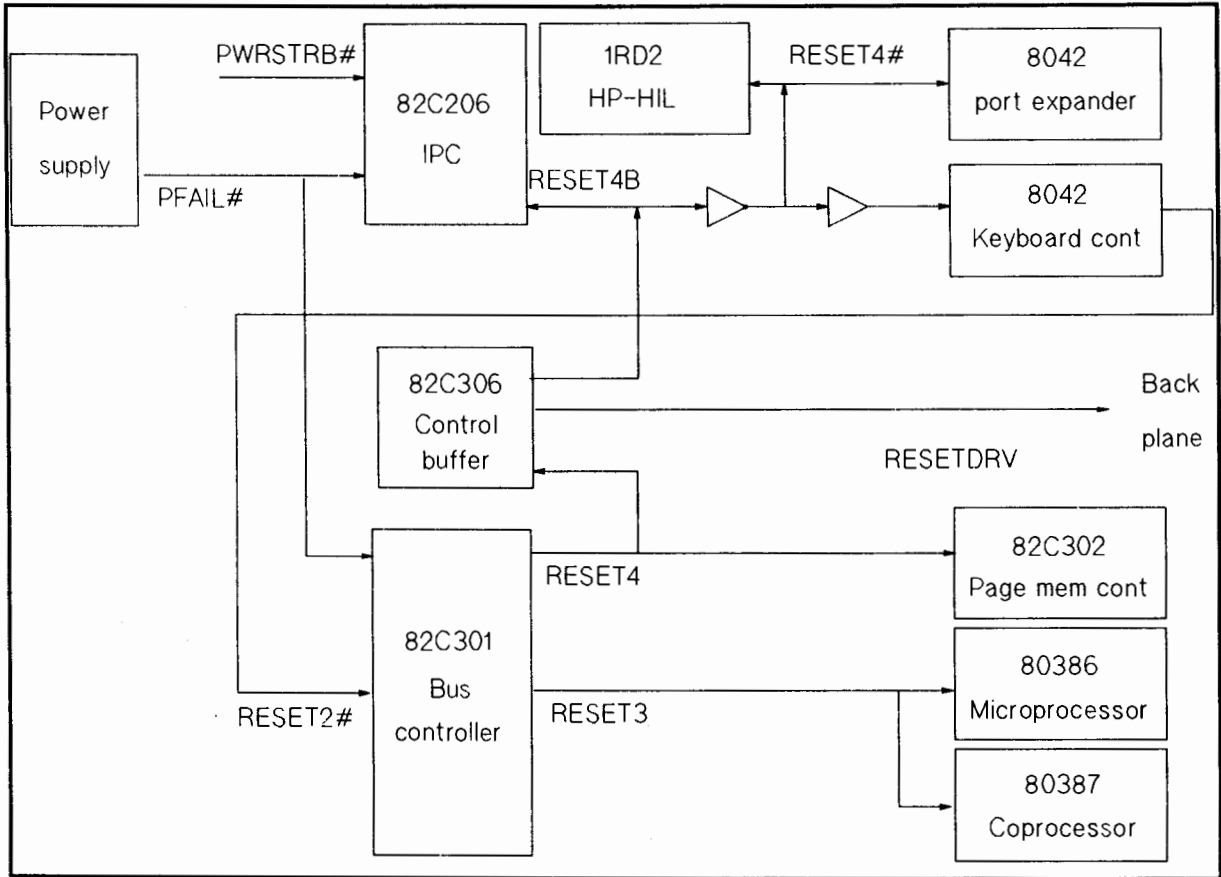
Power supply

PWRSTRB#

PFAIL#

82C206
IPC

1RD2
HP-HIL

RESET4#

8042
port expander

RESET4B

8042
Keyboard cont

82C306
Control
buffer

Back
plane

RESETDRV

82C301
Bus
controller

RESET4

82C302
Page mem cont

RESET2#

RESET3

80386
Microprocessor

80387
Coprocessor